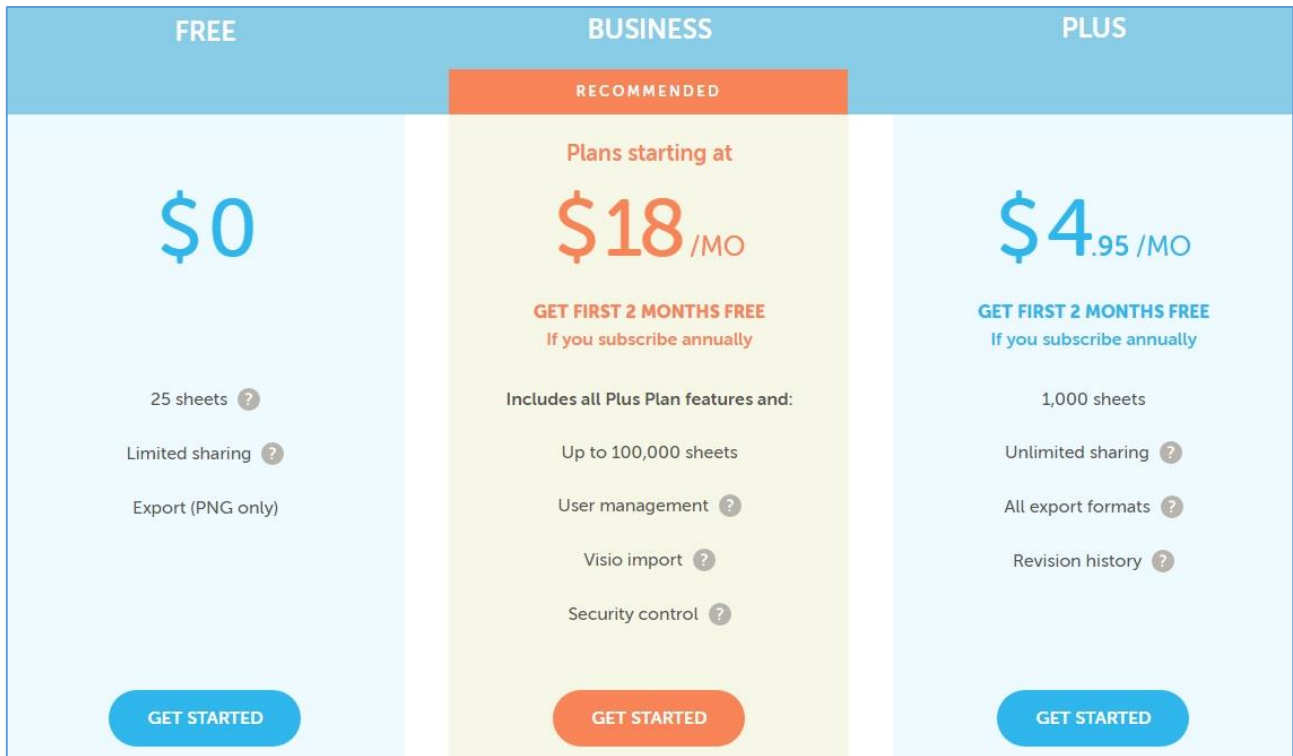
FREE

$0

25 sheets ?

Limited sharing ?

Export (PNG only)

GET STARTED

BUSINESS

RECOMMENDED

Plans starting at

$18 /MO

GET FIRST 2 MONTHS FREE
If you subscribe annually

Includes all Plus Plan features and:

Up to 100,000 sheets

User management ?

Visio import ?

Security control ?

GET STARTED

PLUS

$4.95 /MO

GET FIRST 2 MONTHS FREE
If you subscribe annually

1,000 sheets

Unlimited sharing ?

All export formats ?

Revision history ?

GET STARTED